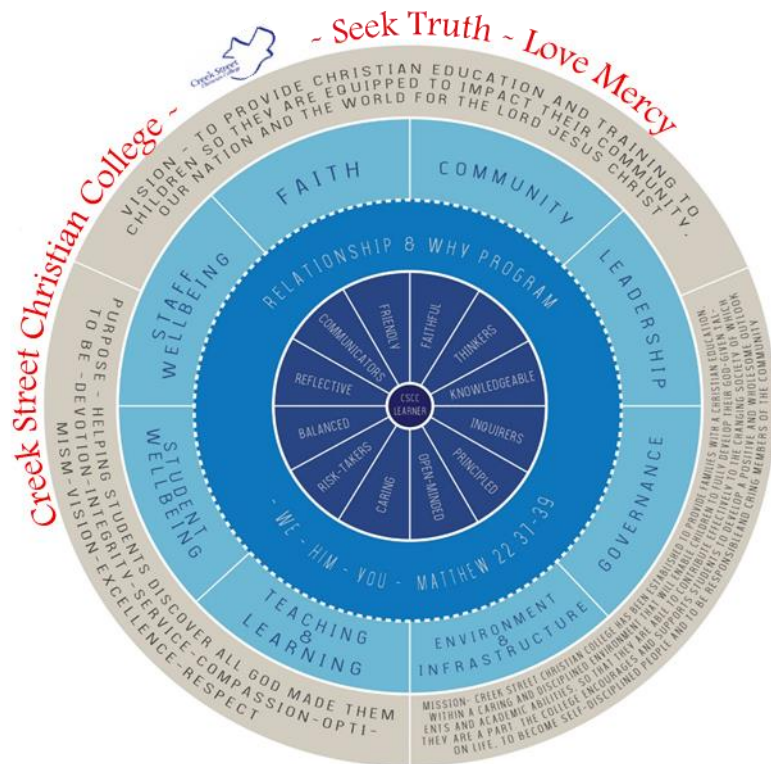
Creek Street Christian College - Seek Truth - Love Mercy

Creek Street Christian College

VISION - TO PROVIDE CHRISTIAN EDUCATION AND TRAINING TO CHILDREN SO THEY ARE EQUIPPED TO IMPACT THEIR COMMUNITY, OUR NATION AND THE WORLD FOR THE LORD JESUS CHRIST

FAITH

COMMUNITY

LEADERSHIP

GOVERNANCE

ENVIRONMENT & INFRASTRUCTURE

TEACHING & LEARNING

STUDENT WELLBEING

STAFF WELLBEING

RELATIONSHIP & WHY PROGRAM

- WE - HIM - YOU - MATTHEW 22 31-39

CSCC LEARNER

FRIENDLY

FAITHFUL

THINKERS

KNOWLEDGEABLE

INQUIRERS

PRINCIPLED

OPEN-MINDED

CARING

RISK-TAKERS

BALANCED

REFLECTIVE

COMMUNICATORS

PURPOSE - HELPING STUDENTS DISCOVER ALL GOD MADE THEM TO BE-DEVOTION-INTEGRITY-SERVICE-COMPASSION-OPTIMISM-VISION-EXCELLENCE-RESPECT

MISSION- CREEK STREET CHRISTIAN COLLEGE HAS BEEN ESTABLISHED TO PROVIDE FAMILIES WITH A CHRISTIAN EDUCATION, WITHIN A CARING AND DISCIPLINED ENVIRONMENT THAT WILL ENABLE CHILDREN TO FULLY DEVELOP THEIR GOD-GIVEN TALENTS AND ACADEMIC ABILITIES, SO THAT THEY ARE ABLE TO CONTRIBUTE EFFECTIVELY TO THE CHANGING SOCIETY OF WHICH THEY ARE A PART. THE COLLEGE ENCOURAGES AND SUPPORTS STUDENTS TO DEVELOP A POSITIVE AND WHOLESOME OUTLOOK ON LIFE, TO BECOME SELF-DISCIPLINED PEOPLE AND TO BE RESPONSIBLE AND CARING MEMBERS OF THE COMMUNITY